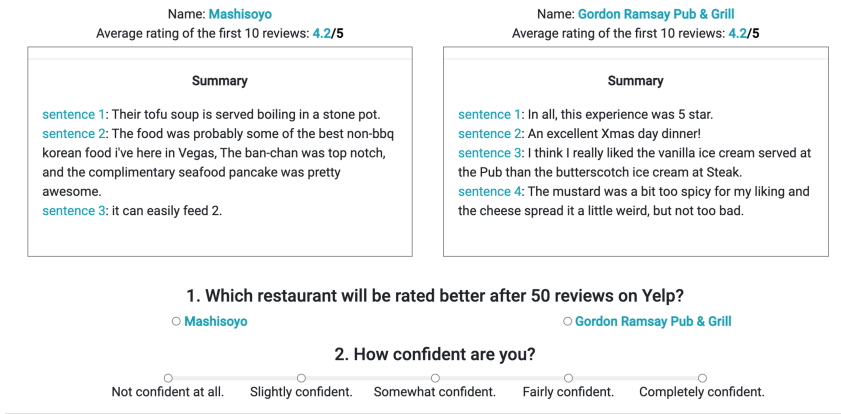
Name: Mashisoyo
Average rating of the first 10 reviews: 4.2/5

Summary

sentence 1: Their tofu soup is served boiling in a stone pot.
sentence 2: The food was probably some of the best non-bbq korean food i've here in Vegas, The ban-chan was top notch, and the complimentary seafood pancake was pretty awesome.
sentence 3: it can easily feed 2.

Name: Gordon Ramsay Pub & Grill
Average rating of the first 10 reviews: 4.2/5

Summary

sentence 1: In all, this experience was 5 star.
sentence 2: An excellent Xmas day dinner!
sentence 3: I think I really liked the vanilla ice cream served at the Pub than the butterscotch ice cream at Steak.
sentence 4: The mustard was a bit too spicy for my liking and the cheese spread it a little weird, but not too bad.

1. Which restaurant will be rated better after 50 reviews on Yelp?

Mashisoyo
Gordon Ramsay Pub & Grill

2. How confident are you?

Not confident at all.
Slightly confident.
Somewhat confident.
Fairly confident.
Completely confident.